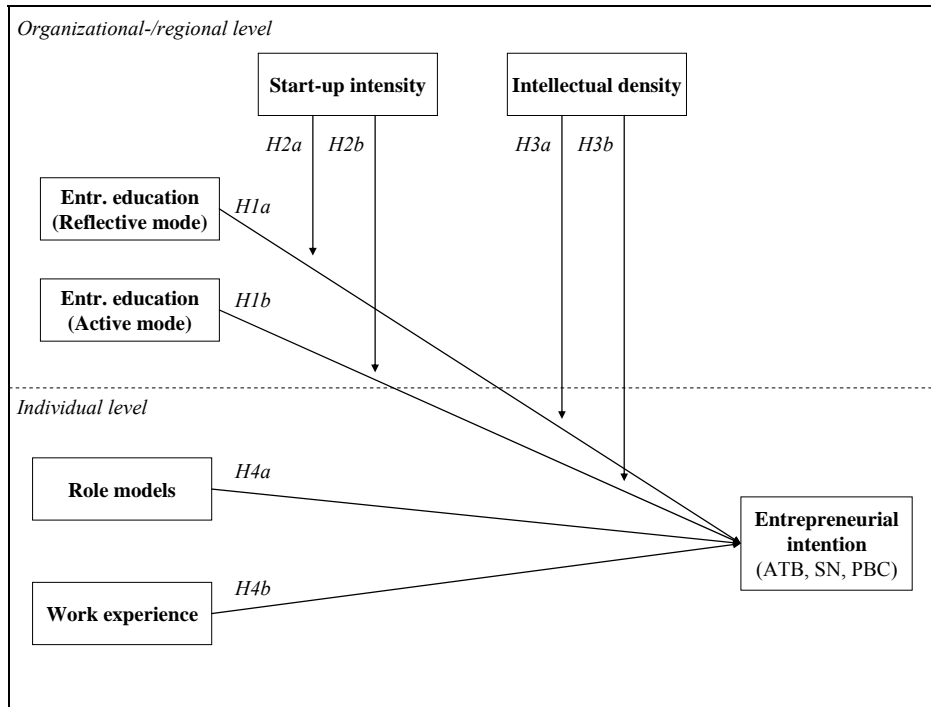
Organizational-/regional level

Start-up intensity

Intellectual density

H2a

H2b

H3a

H3b

Entr. education (Reflective mode)

H1a

Entr. education (Active mode)

H1b

Individual level

Role models

H4a

Work experience

H4b

Entrepreneurial intention (ATB, SN, PBC)